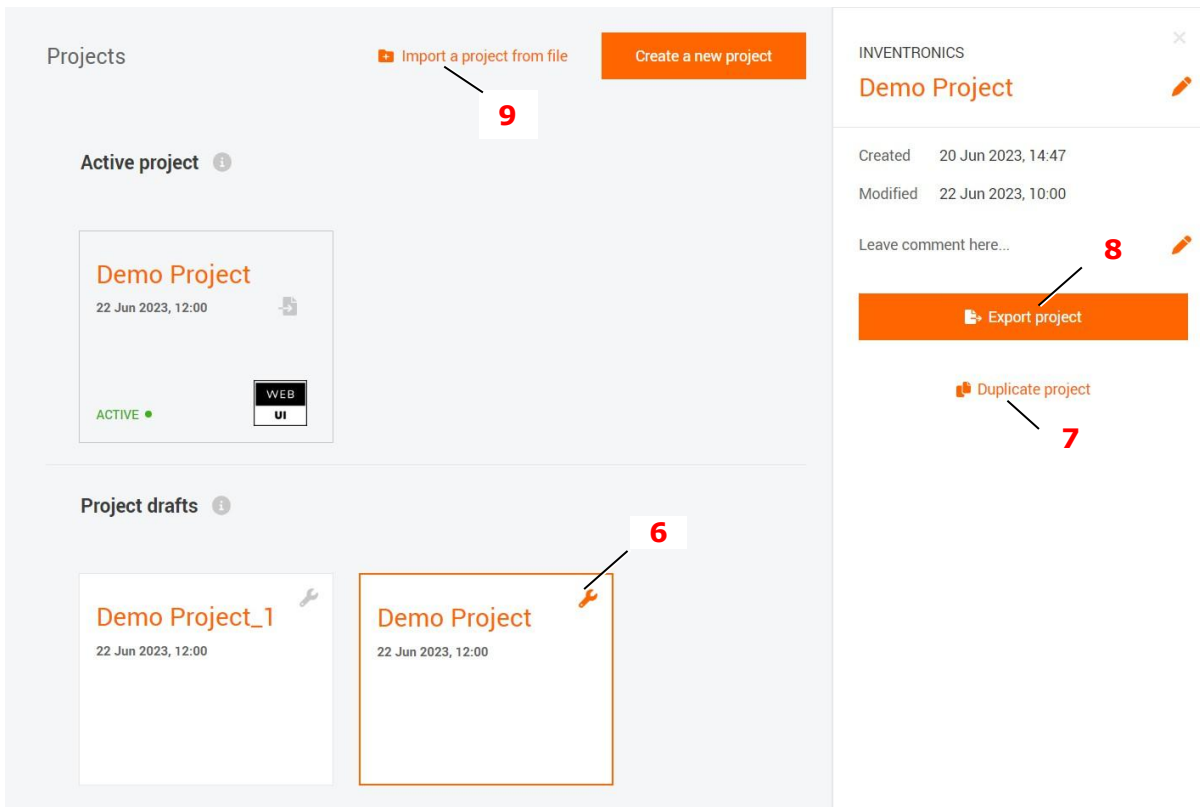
Projects

Import a project from file

Create a new project

9

Active project

Demo Project
22 Jun 2023, 12:00

ACTIVE

WEB
UI

Project drafts

6

Demo Project_1
22 Jun 2023, 12:00

Demo Project
22 Jun 2023, 12:00

INVENTRONICS
Demo Project

Created 20 Jun 2023, 14:47
Modified 22 Jun 2023, 10:00

Leave comment here...

8

Export project

Duplicate project

7